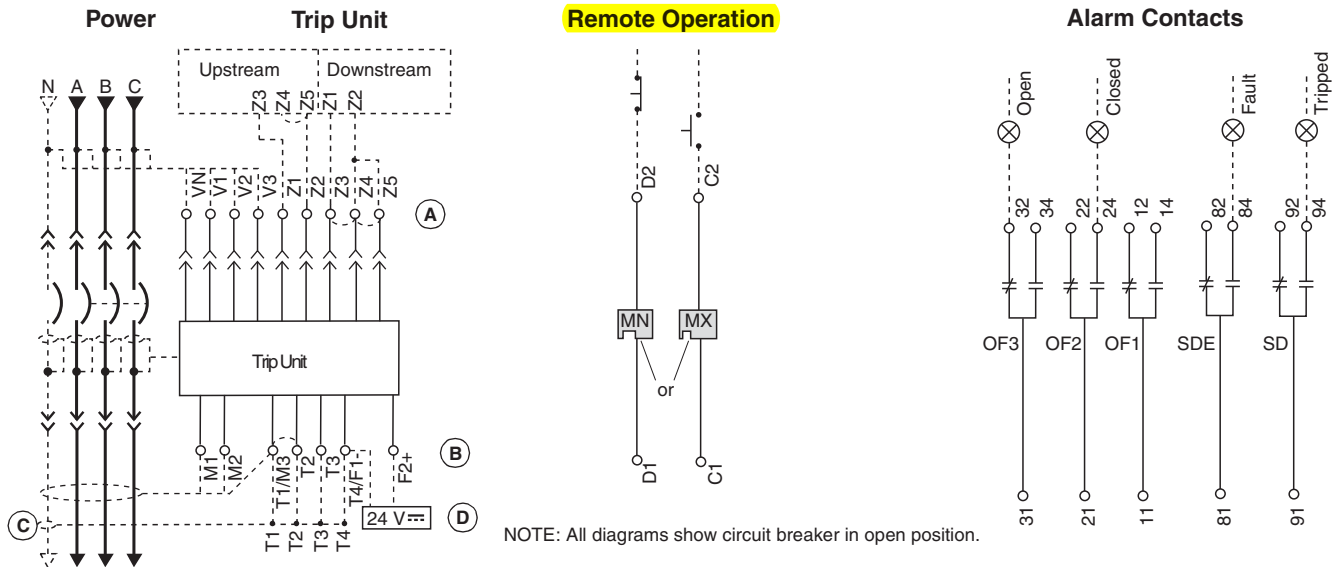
Power

Trip Unit

Remote Operation

Alarm Contacts

Upstream

Downstream

Z3 Z4 Z5 Z1 Z2

N A B C

VN V1 V2 V3 Z1 Z2 Z3 Z4 Z5

A

Trip Unit

M1 M2 T1/M3 T2 T3 T4/F1- F2+

B

24 V

D

C

T1 T2 T3 T4

D2

C2

MN

MX

or

D1

C1

Open

Closed

Fault

Tripped

32 34 22 24 12 14 82 84 92 94

OF3 OF2 OF1 SDE SD

31 21 11 81 91

NOTE: All diagrams show circuit breaker in open position.